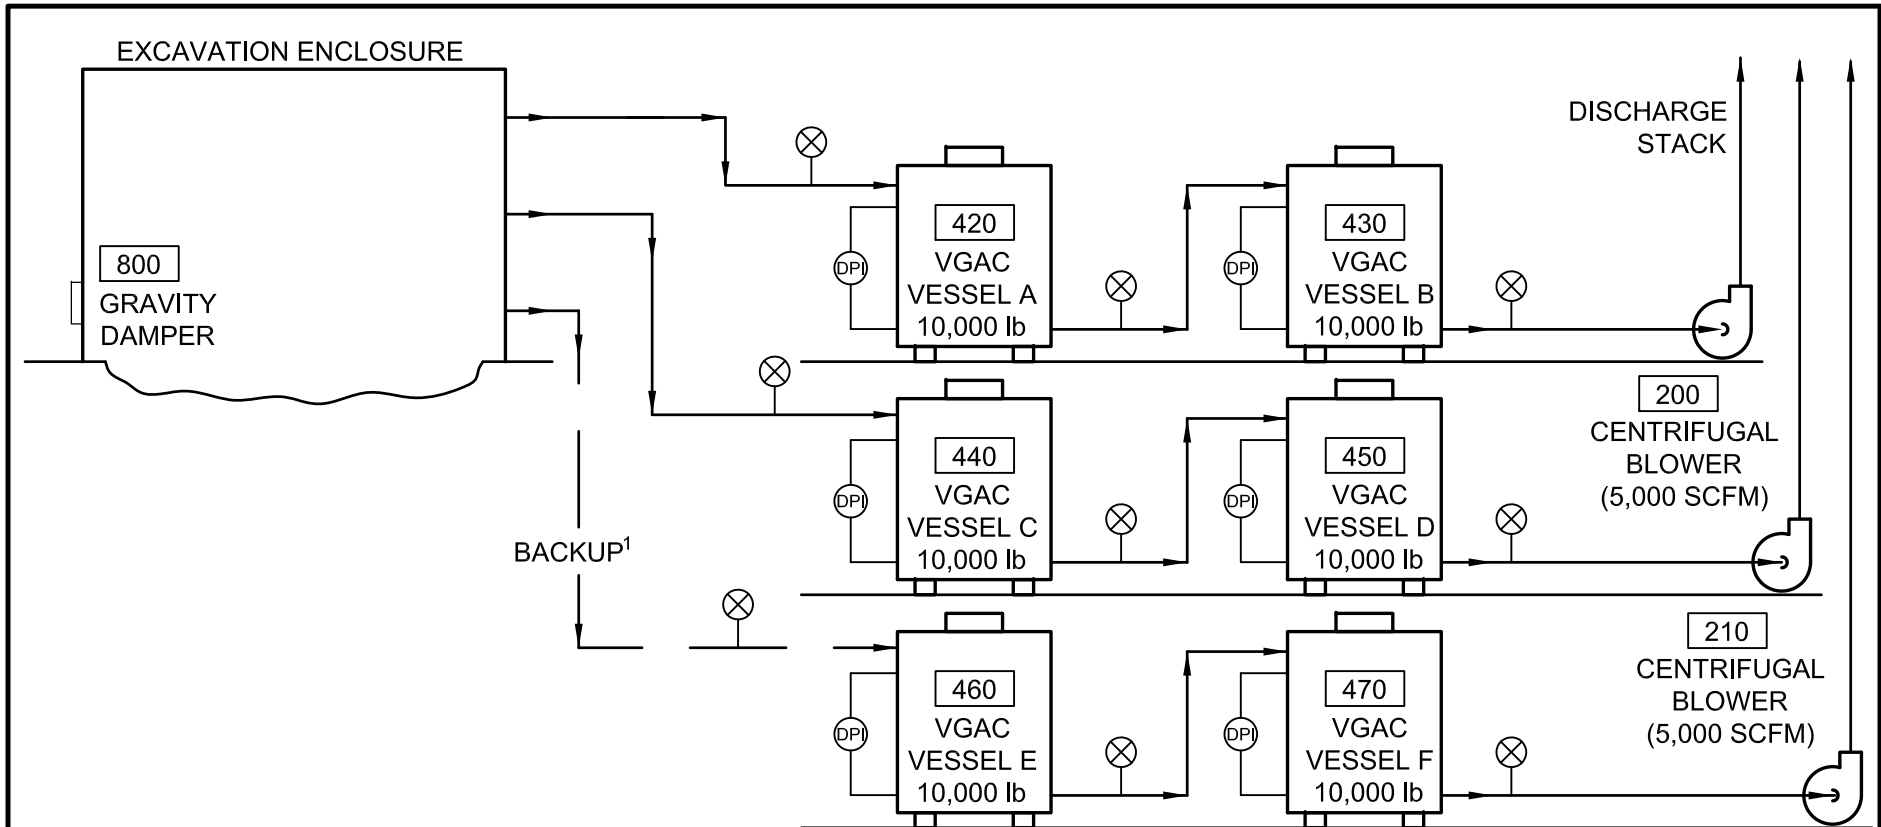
EXCAVATION ENCLOSURE

800
GRAVITY DAMPER

DPI
420
VGAC
VESSEL A
10,000 lb

DPI
430
VGAC
VESSEL B
10,000 lb

DISCHARGE STACK

DPI
440
VGAC
VESSEL C
10,000 lb

DPI
450
VGAC
VESSEL D
10,000 lb

200
CENTRIFUGAL BLOWER
(5,000 SCFM)

BACKUP$^1$

DPI
460
VGAC
VESSEL E
10,000 lb

DPI
470
VGAC
VESSEL F
10,000 lb

210
CENTRIFUGAL BLOWER
(5,000 SCFM)